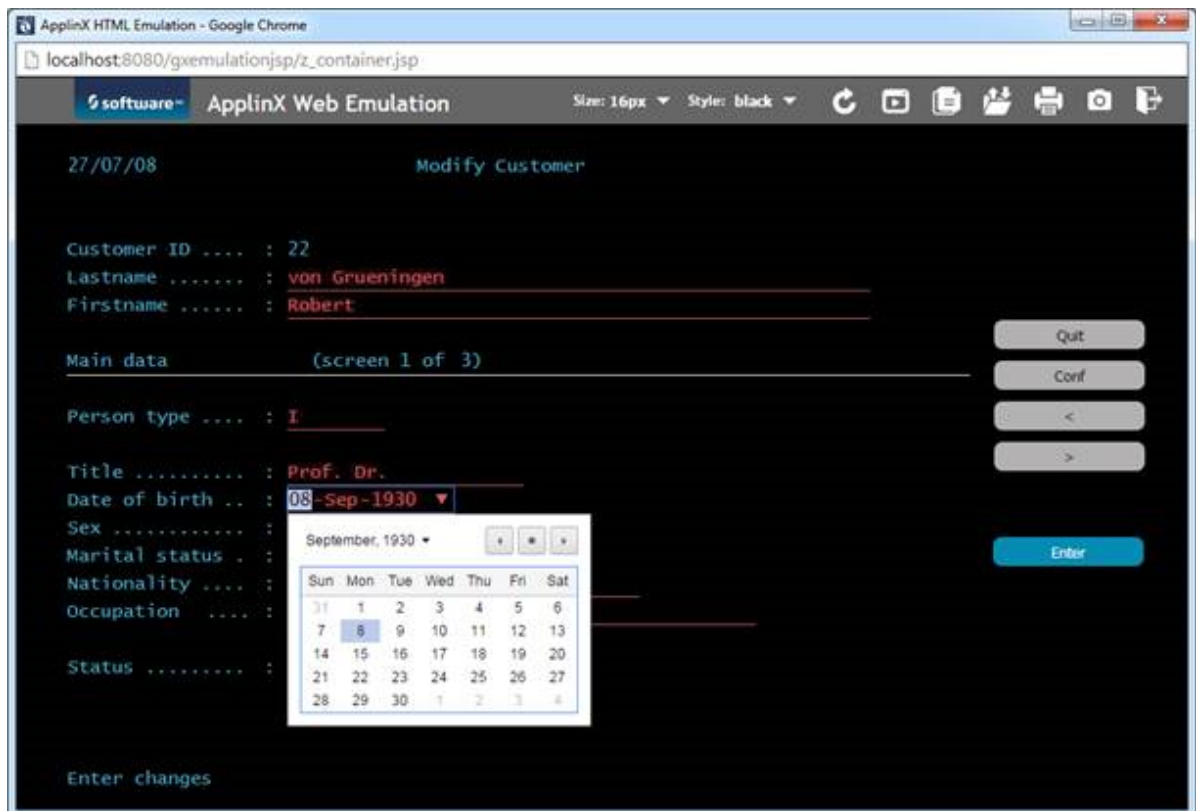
ApplinX HTML Emulation - Google Chrome

localhost:8080/gxemulationjsp/z_container.jsp

software ApplinX Web Emulation Size: 16px ▼ Style: black ▼

27/07/08 Modify Customer

Customer ID .... : 22
Lastname ....... : von Grueningen
Firstname ...... : Robert

Main data (screen 1 of 3)

Person type .... : I

Title .......... : Prof. Dr.
Date of birth .. : 08-Sep-1930 ▼
Sex ............ :
Marital status . :
Nationality .... :
Occupation .... :

Status ......... :

Enter changes

September, 1930 ▾

| Sun | Mon | Tue | Wed | Thu | Fri | Sat |
|---|---|---|---|---|---|---|
| 31 | 1 | 2 | 3 | 4 | 5 | 6 |
| 7 | 8 | 9 | 10 | 11 | 12 | 13 |
| 14 | 15 | 16 | 17 | 18 | 19 | 20 |
| 21 | 22 | 23 | 24 | 25 | 26 | 27 |
| 28 | 29 | 30 | 1 | 2 | 3 | 4 |

Quit
Conf
<
>
Enter